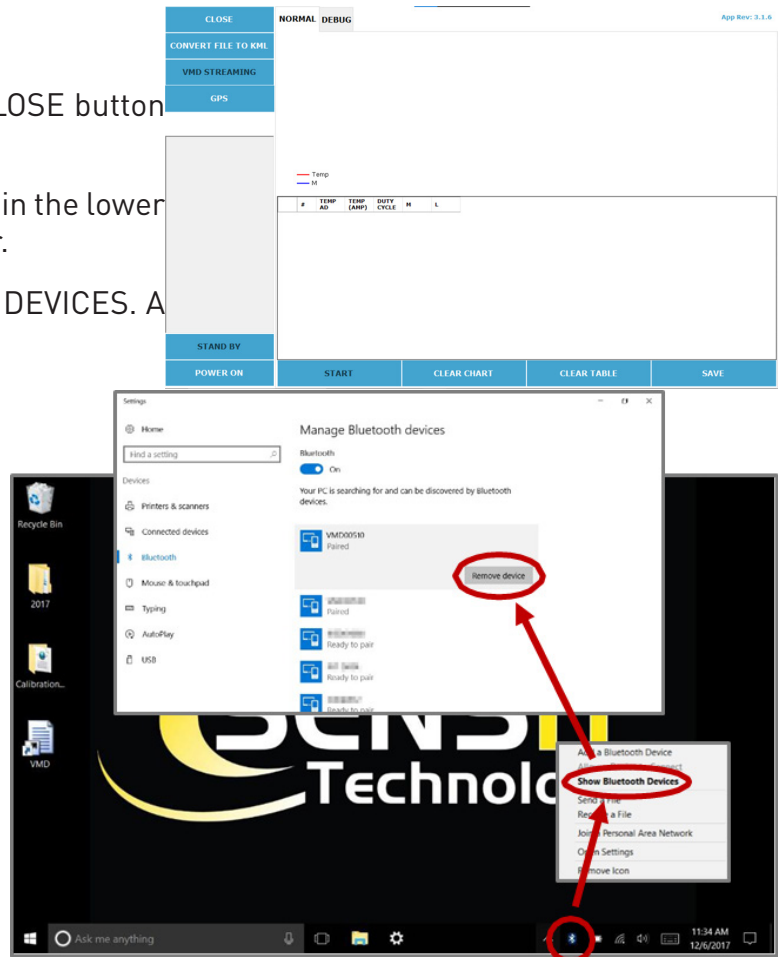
LOSE button

in the lower
:

DEVICES. A

CLOSE
CONVERT FILE TO KML
VMD STREAMING
GPS

NORMAL DEBUG

App Rev: 3.1.6

Temp
M

| # | TEMP AD | TEMP (AMP) | DUTY CYCLE | M | L |
|---|---|---|---|---|---|

STAND BY
POWER ON

START
CLEAR CHART
CLEAR TABLE
SAVE

Settings

Home

Find a setting

Devices

Printers & scanners
Connected devices
Bluetooth
Mouse & touchpad
Typing
AutoPlay
USB

Manage Bluetooth devices

Bluetooth
On

Your PC is searching for and can be discovered by Bluetooth devices.

VMD00510
Paired

Remove device

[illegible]
Paired

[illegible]
Ready to pair

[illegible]
Ready to pair

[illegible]
Ready to pair

Recycle Bin
2017
Calibration...
VMD

SENS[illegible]
Technolo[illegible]

Add a Bluetooth Device
Allow a Device to Connect
Show Bluetooth Devices
Send a File
Receive a File
Join a Personal Area Network
Open Settings
Remove Icon

Ask me anything

11:34 AM
12/6/2017